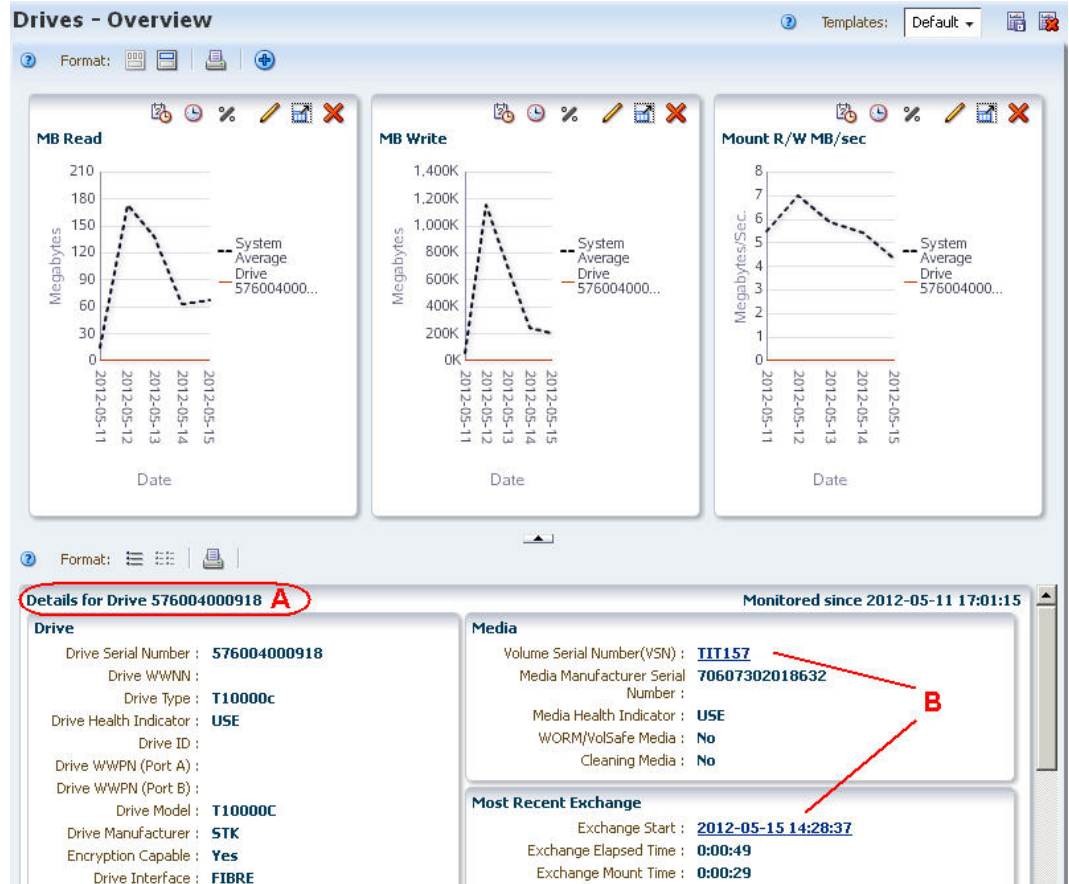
Drives - Overview

Templates: Default

Format:

MB Read

210
180
150
120
90
60
30
0

Megabytes

System Average
Drive 576004000...

2012-05-11
2012-05-12
2012-05-13
2012-05-14
2012-05-15

Date

MB Write

1,400K
1,200K
1,000K
800K
600K
400K
200K
0K

Megabytes

System Average
Drive 576004000...

2012-05-11
2012-05-12
2012-05-13
2012-05-14
2012-05-15

Date

Mount R/W MB/sec

8
7
6
5
4
3
2
1
0

Megabytes/Sec.

System Average
Drive 576004000...

2012-05-11
2012-05-12
2012-05-13
2012-05-14
2012-05-15

Date

Format:

Details for Drive 576004000918 A

Monitored since 2012-05-11 17:01:15

Drive

Drive Serial Number : 576004000918
Drive WWNN :
Drive Type : T10000c
Drive Health Indicator : USE
Drive ID :
Drive WWPN (Port A) :
Drive WWPN (Port B) :
Drive Model : T10000C
Drive Manufacturer : STK
Encryption Capable : Yes
Drive Interface : FIBRE

Media

Volume Serial Number(VSN) : TIT157
Media Manufacturer Serial Number : 70607302018632
Media Health Indicator : USE
WORM/VolSafe Media : No
Cleaning Media : No

B

Most Recent Exchange

Exchange Start : 2012-05-15 14:28:37
Exchange Elapsed Time : 0:00:49
Exchange Mount Time : 0:00:29